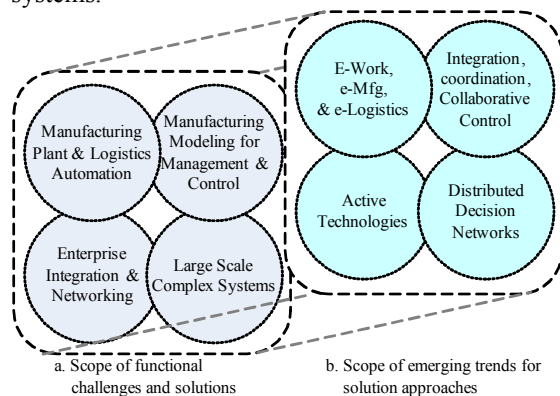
systems.

Manufacturing Plant & Logistics Automation

Manufacturing Modeling for Management & Control

Enterprise Integration & Networking

Large Scale Complex Systems

E-Work, e-Mfg, & e-Logistics

Integration, coordination, Collaborative Control

Active Technologies

Distributed Decision Networks

a. Scope of functional challenges and solutions

b. Scope of emerging trends for solution approaches